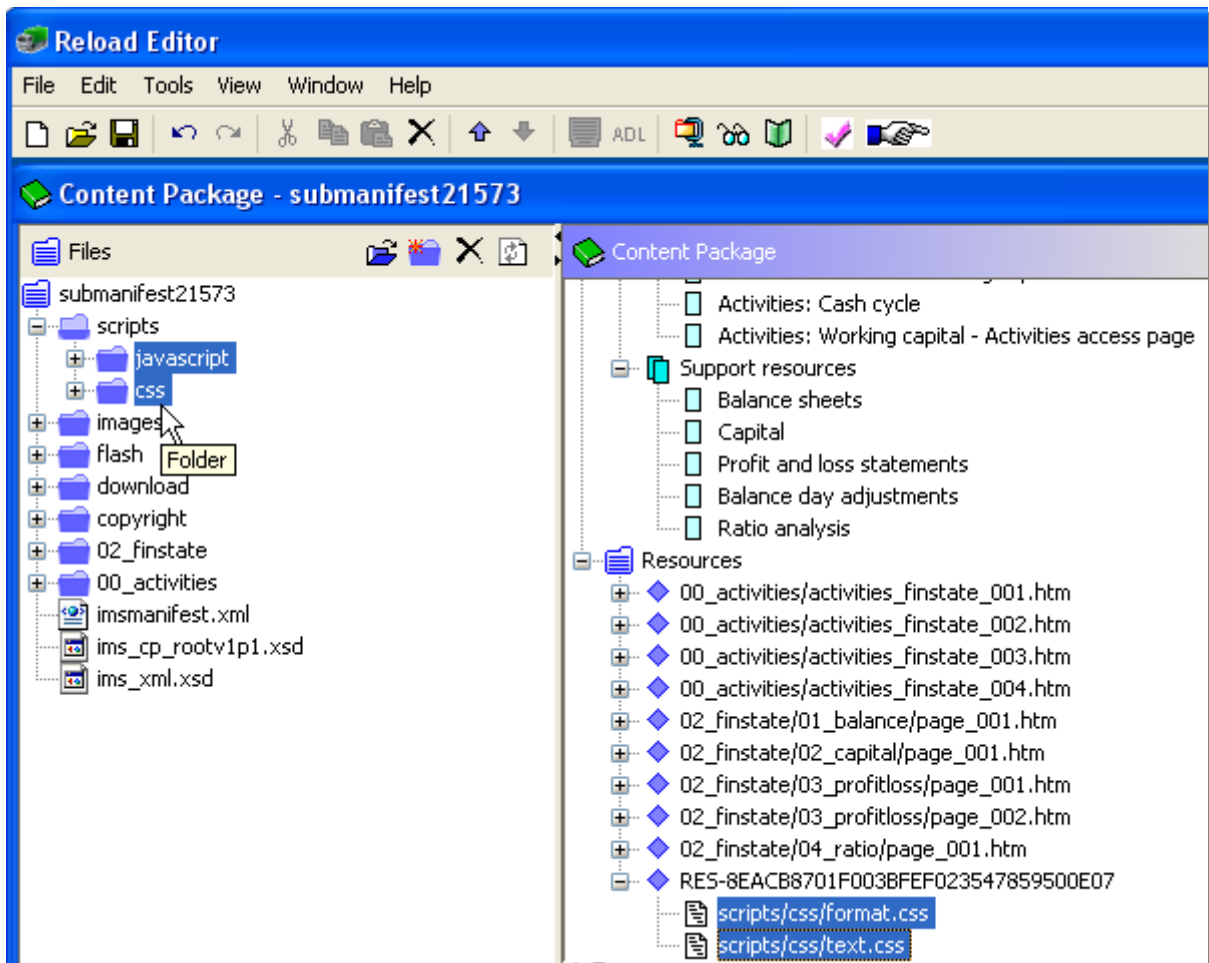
Reload Editor

File Edit Tools View Window Help

ADL

Content Package - submanifest21573

Files

submanifest21573
scripts
javascript
css
images
flash
Folder
download
copyright
02_finstate
00_activities
imsmanifest.xml
ims_cp_rootv1p1.xsd
ims_xml.xsd

Content Package

Activities: Cash cycle
Activities: Working capital - Activities access page
Support resources
Balance sheets
Capital
Profit and loss statements
Balance day adjustments
Ratio analysis
Resources
00_activities/activities_finstate_001.htm
00_activities/activities_finstate_002.htm
00_activities/activities_finstate_003.htm
00_activities/activities_finstate_004.htm
02_finstate/01_balance/page_001.htm
02_finstate/02_capital/page_001.htm
02_finstate/03_profitloss/page_001.htm
02_finstate/03_profitloss/page_002.htm
02_finstate/04_ratio/page_001.htm
RES-8EACB8701F003BFEF023547859500E07
scripts/css/format.css
scripts/css/text.css